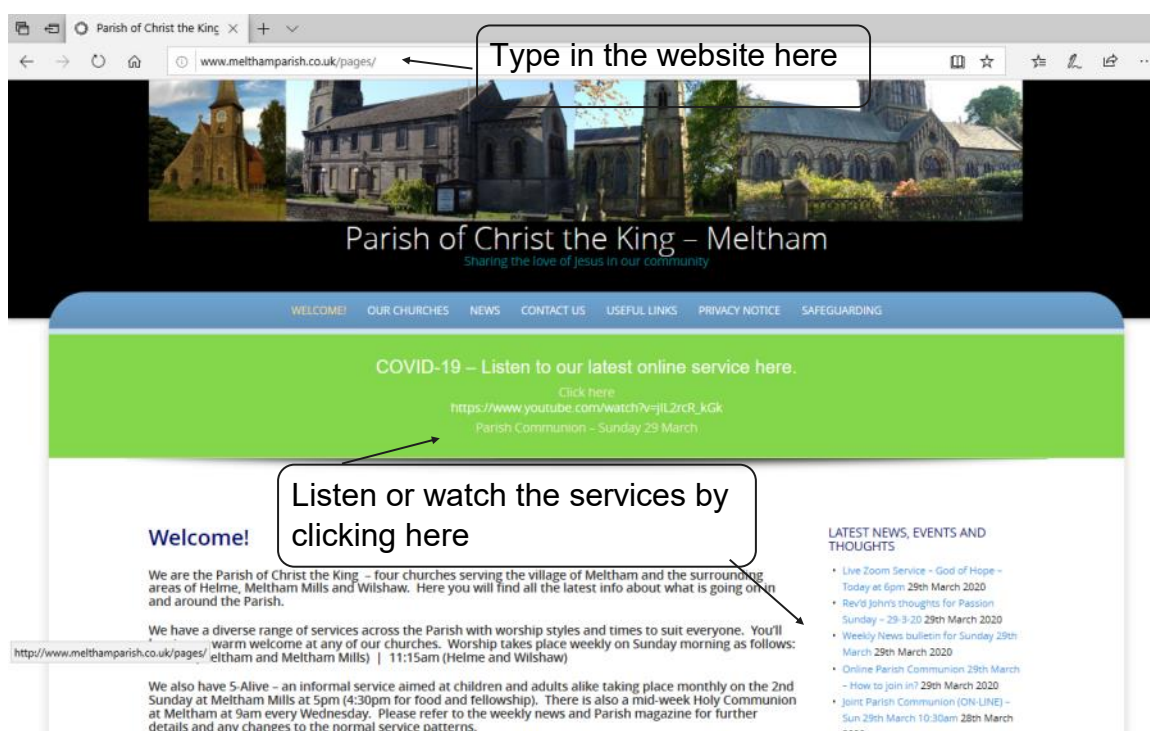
Parish of Christ the King ×

www.melthamparish.co.uk/pages/

Type in the website here

Parish of Christ the King – Meltham

Sharing the love of Jesus in our community

WELCOME! OUR CHURCHES NEWS CONTACT US USEFUL LINKS PRIVACY NOTICE SAFEGUARDING

COVID-19 – Listen to our latest online service here.

Click here
https://www.youtube.com/watch?v=jIL2rcR_kGk
Parish Communion – Sunday 29 March

Listen or watch the services by clicking here

Welcome!

We are the Parish of Christ the King – four churches serving the village of Meltham and the surrounding areas of Helme, Meltham Mills and Wilshaw. Here you will find all the latest info about what is going on in and around the Parish.

We have a diverse range of services across the Parish with worship styles and times to suit everyone. You'll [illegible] warm welcome at any of our churches. Worship takes place weekly on Sunday morning as follows: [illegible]eltham and Meltham Mills) | 11:15am (Helme and Wilshaw)

http://www.melthamparish.co.uk/pages/

We also have 5-Alive – an informal service aimed at children and adults alike taking place monthly on the 2nd Sunday at Meltham Mills at 5pm (4:30pm for food and fellowship). There is also a mid-week Holy Communion at Meltham at 9am every Wednesday. Please refer to the weekly news and Parish magazine for further details and any changes to the normal service patterns.

LATEST NEWS, EVENTS AND THOUGHTS

• Live Zoom Service – God of Hope – Today at 6pm 29th March 2020
• Rev'd John's thoughts for Passion Sunday – 29-3-20 29th March 2020
• Weekly News bulletin for Sunday 29th March 29th March 2020
• Online Parish Communion 29th March – How to join in? 29th March 2020
• Joint Parish Communion (ON-LINE) – Sun 29th March 10:30am 28th March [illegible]